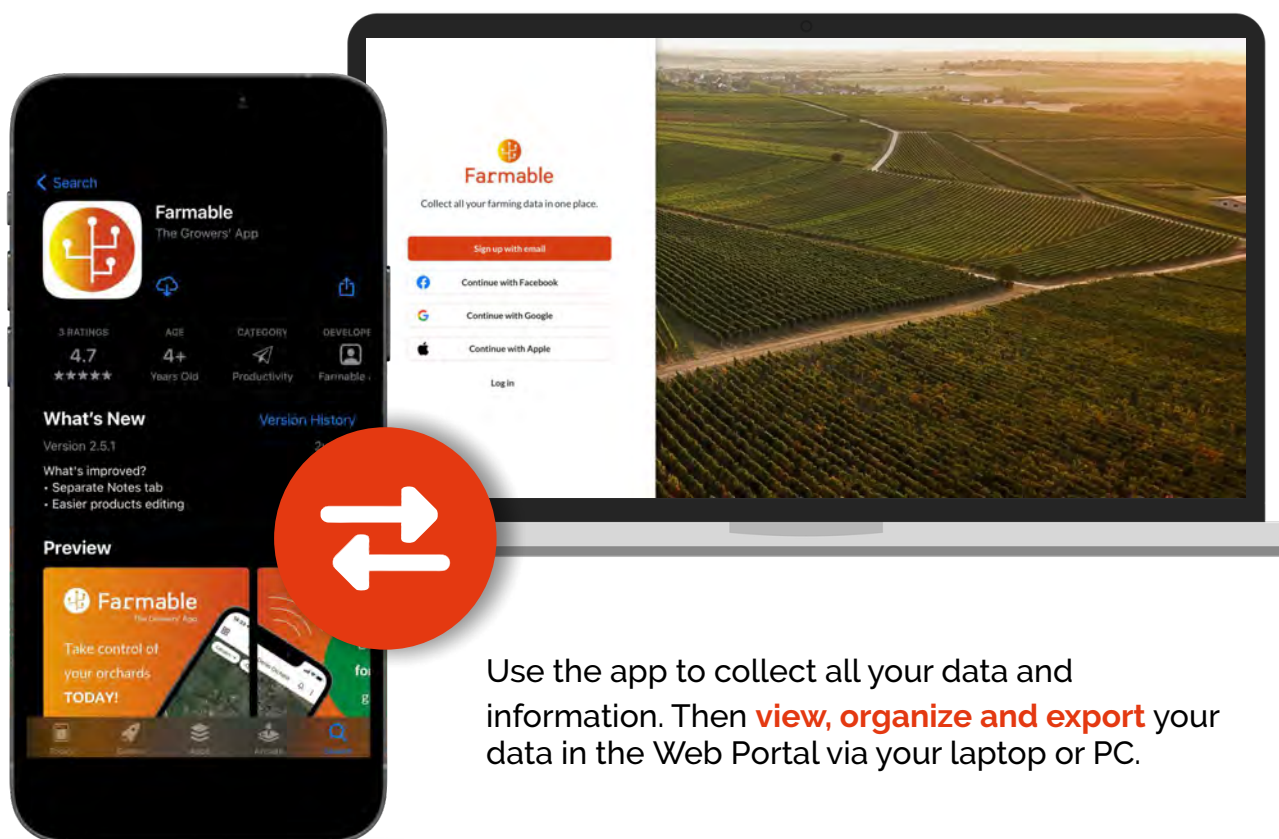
< Search

Farmable
The Growers' App

3 RATINGS
4.7
★★★★★

AGE
4+
Years Old

CATEGORY
Productivity

DEVELOPE
Farmable

What's New
Version History
Version 2.5.1
2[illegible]

What's improved?
• Separate Notes tab
• Easier products editing

Preview

Farmable
The Growers' App
Take control of your orchards TODAY!

Today Games Apps Arcade Search

Farmable
Collect all your farming data in one place.

Sign up with email
Continue with Facebook
Continue with Google
Continue with Apple
Log in

Use the app to collect all your data and information. Then **view, organize and export** your data in the Web Portal via your laptop or PC.